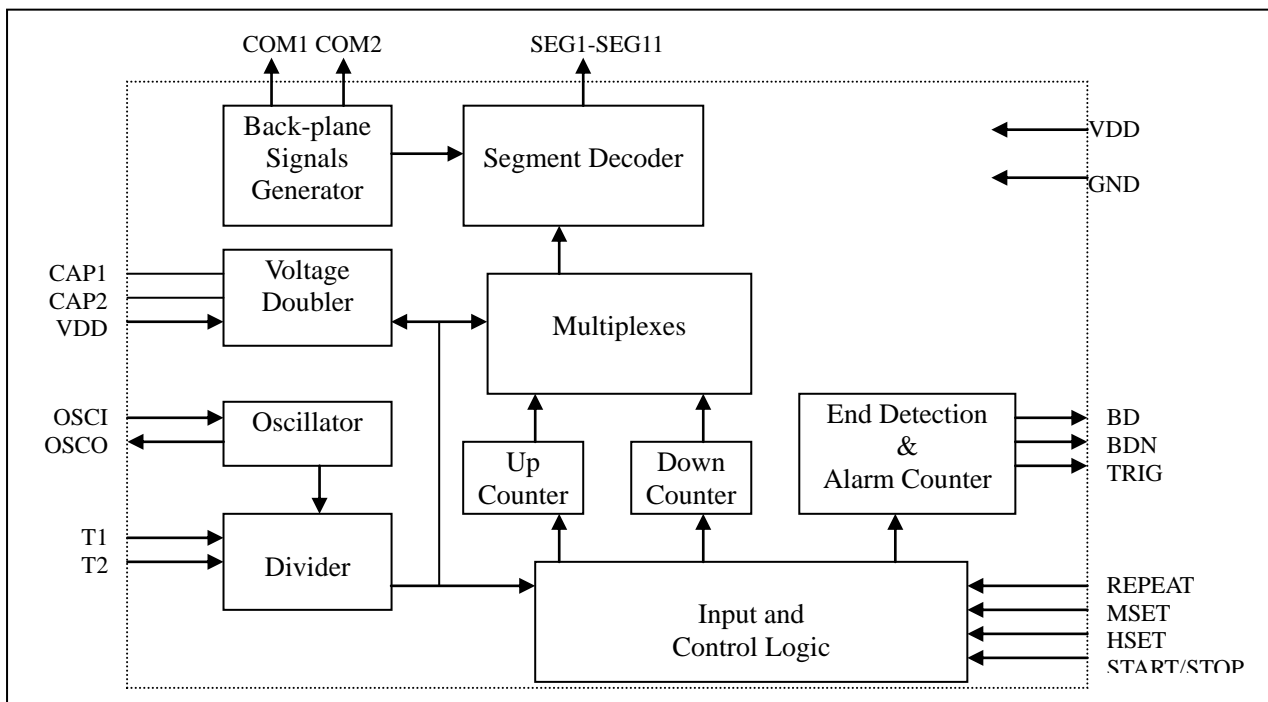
COM1 COM2

SEG1-SEG11

Back-plane Signals Generator

Segment Decoder

VDD

GND

CAP1
CAP2
VDD

Voltage Doubler

Multiplexes

OSCI
OSCO

Oscillator

End Detection & Alarm Counter

BD
BDN
TRIG

Up Counter

Down Counter

T1
T2

Divider

Input and Control Logic

REPEAT
MSET
HSET
START/STOP